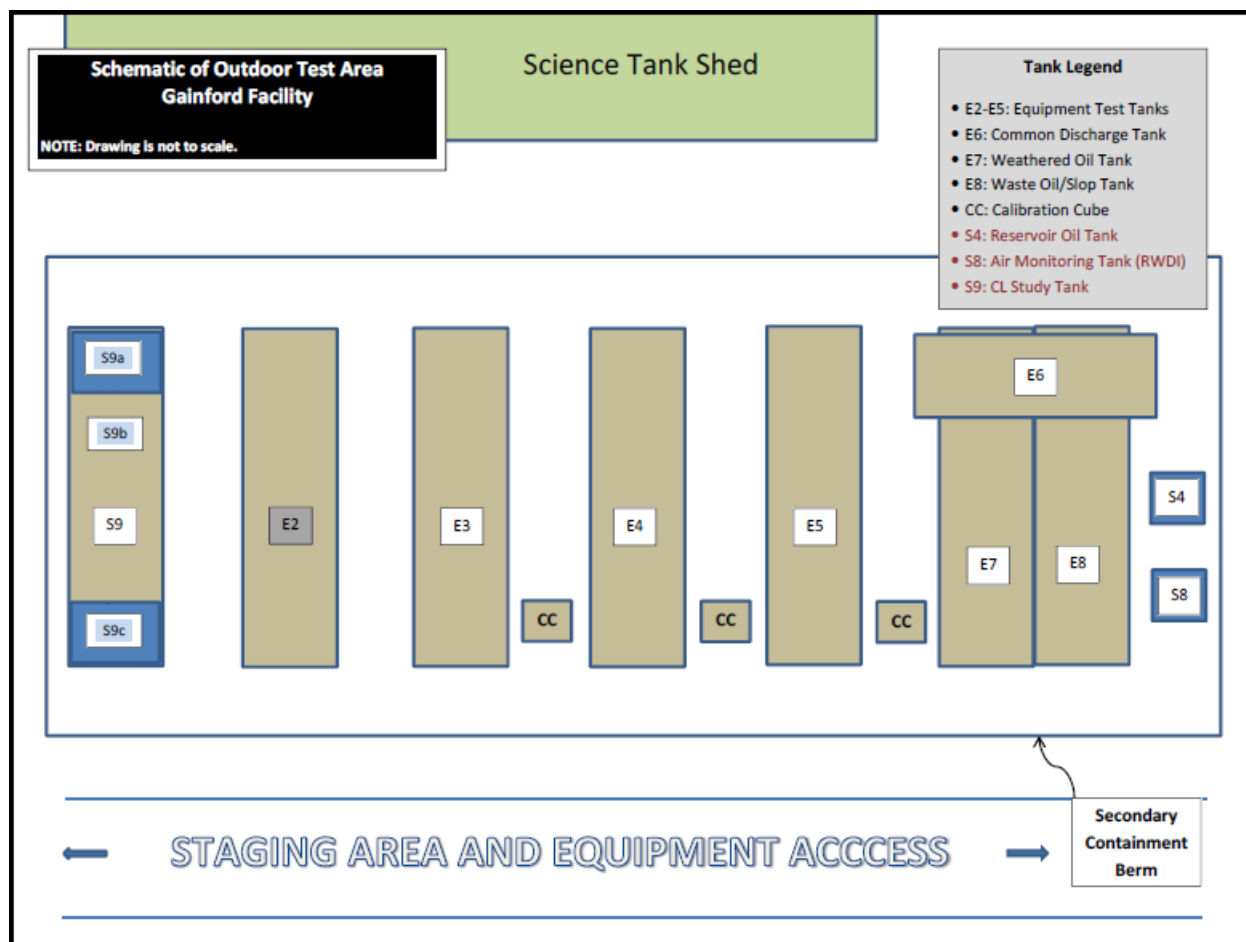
Schematic of Outdoor Test Area
Gainford Facility

NOTE: Drawing is not to scale.

Science Tank Shed

Tank Legend

- E2-E5: Equipment Test Tanks
- E6: Common Discharge Tank
- E7: Weathered Oil Tank
- E8: Waste Oil/Slop Tank
- CC: Calibration Cube
- S4: Reservoir Oil Tank
- S8: Air Monitoring Tank (RWDI)
- S9: CL Study Tank

S9a

S9b

S9

S9c

E2

E3

CC

E4

CC

E5

CC

E6

E7

E8

S4

S8

STAGING AREA AND EQUIPMENT ACCCESS

Secondary Containment Berm